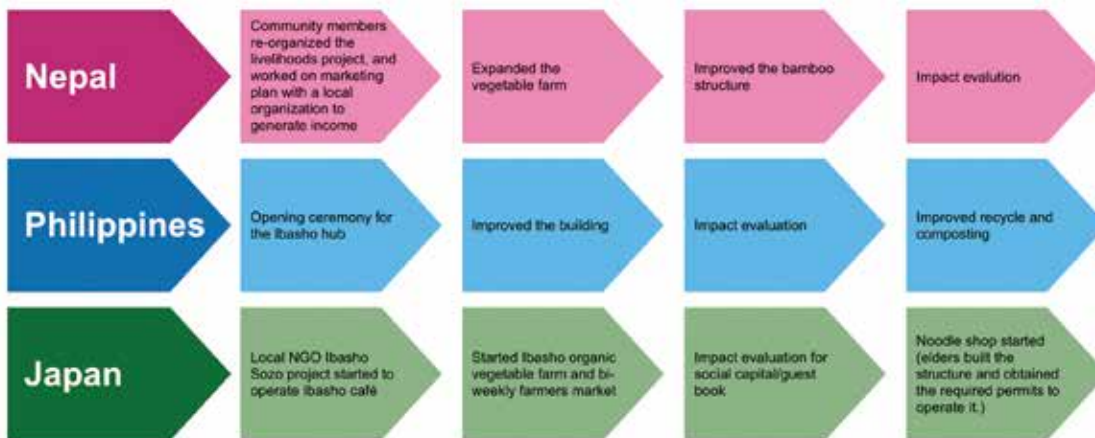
Nepal

Community members re-organized the livelihoods project, and worked on marketing plan with a local organization to generate income

Expanded the vegetable farm

Improved the bamboo structure

Impact evalution

Philippines

Opening ceremony for the Ibasho hub

Improved the building

Impact evaluation

Improved recycle and composting

Japan

Local NGO Ibasho Sozo project started to operate Ibasho café

Started Ibasho organic vegetable farm and biweekly farmers market

Impact evaluation for social capital/guest book

Noodle shop started (elders built the structure and obtained the required permits to operate it.)